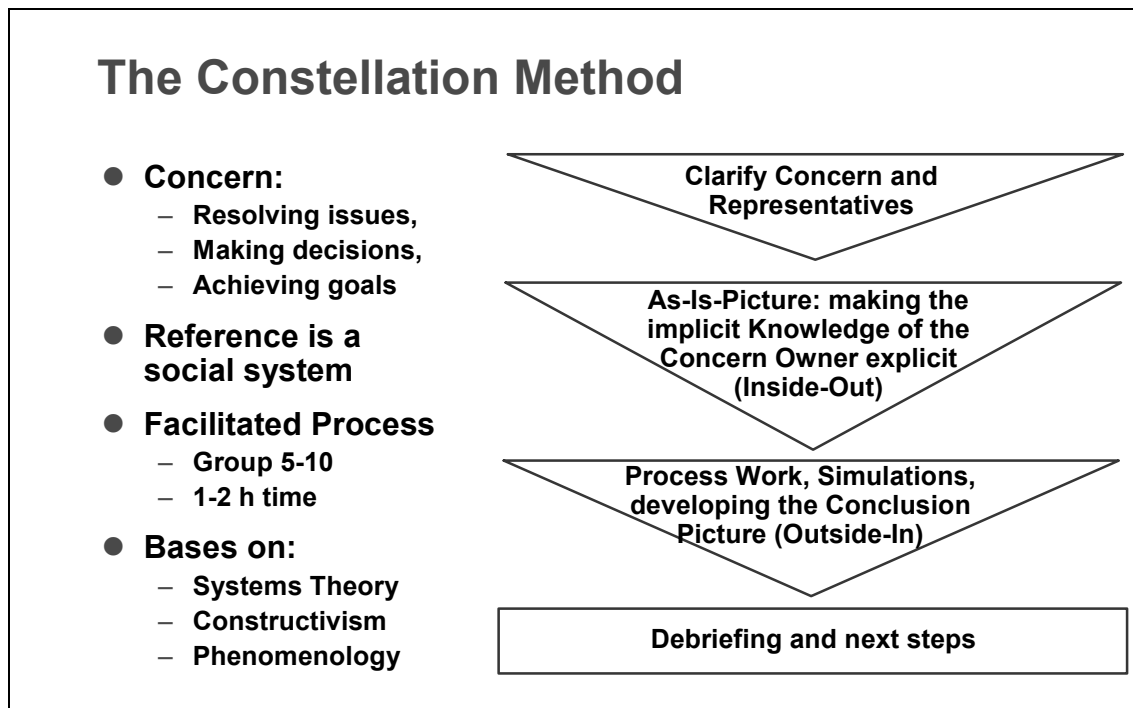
The Constellation Method

- Concern:
  - Resolving issues,
  - Making decisions,
  - Achieving goals
- Reference is a social system
- Facilitated Process
  - Group 5-10
  - 1-2 h time
- Bases on:
  - Systems Theory
  - Constructivism
  - Phenomenology

Clarify Concern and Representatives

As-Is-Picture: making the implicit Knowledge of the Concern Owner explicit (Inside-Out)

Process Work, Simulations, developing the Conclusion Picture (Outside-In)

Debriefing and next steps